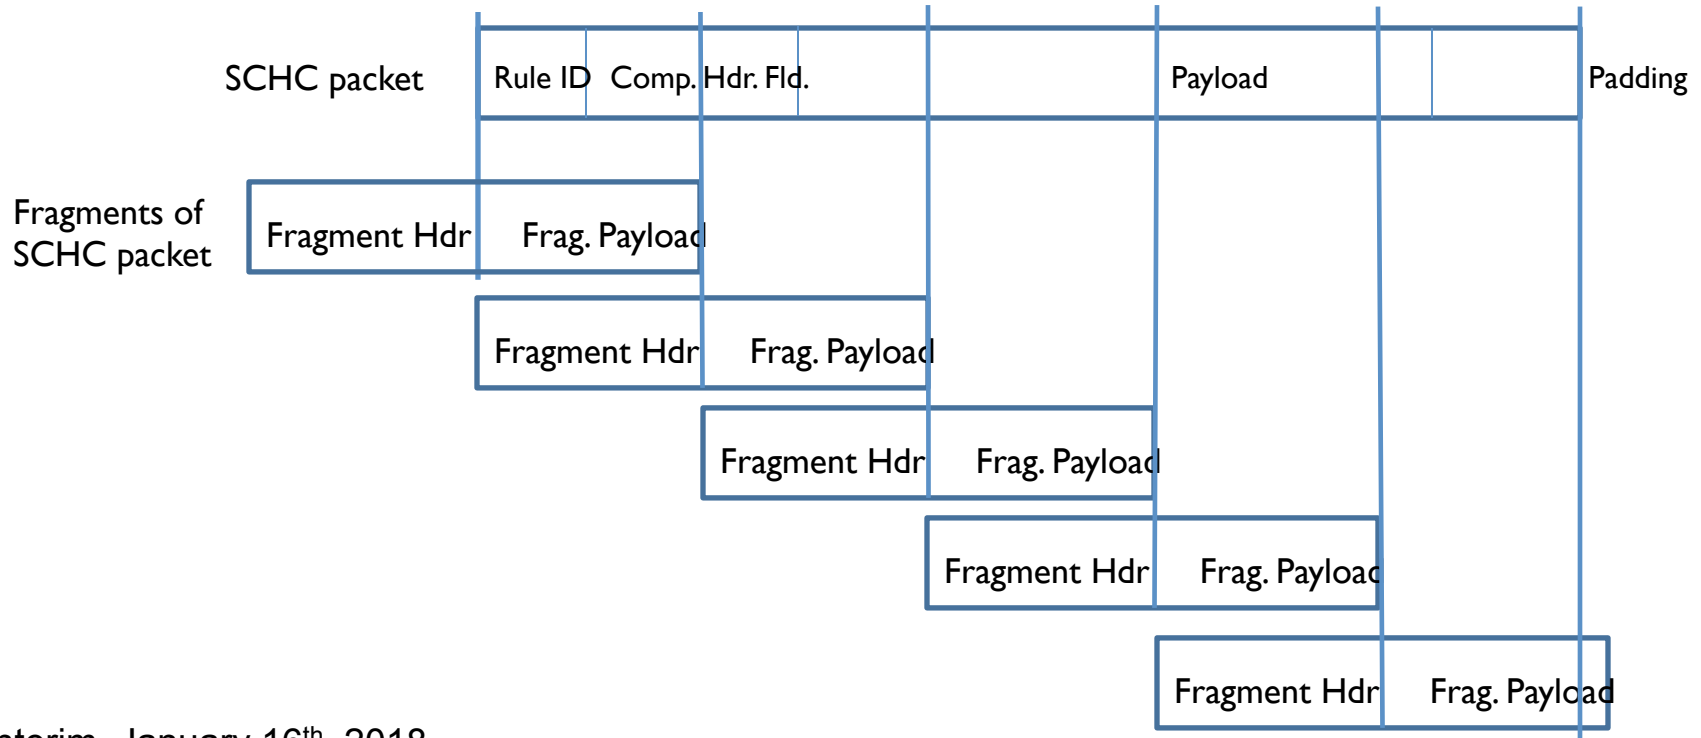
SCHC packet

Rule ID Comp. Hdr. Fld. Payload Padding

Fragments of SCHC packet

Fragment Hdr Frag. Payload

Fragment Hdr Frag. Payload

Fragment Hdr Frag. Payload

Fragment Hdr Frag. Payload

Fragment Hdr Frag. Payload

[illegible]terim - January 16$^{th}$, 2018